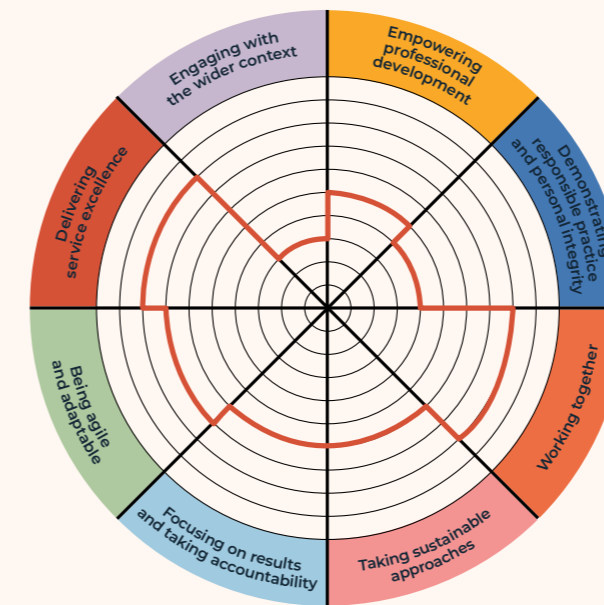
Empowering professional development

Demonstrating responsible practice and personal integrity

Working together

Taking sustainable approaches

Focusing on results and taking accountability

Being agile and adaptable

Delivering service excellence

Engaging with the wider context